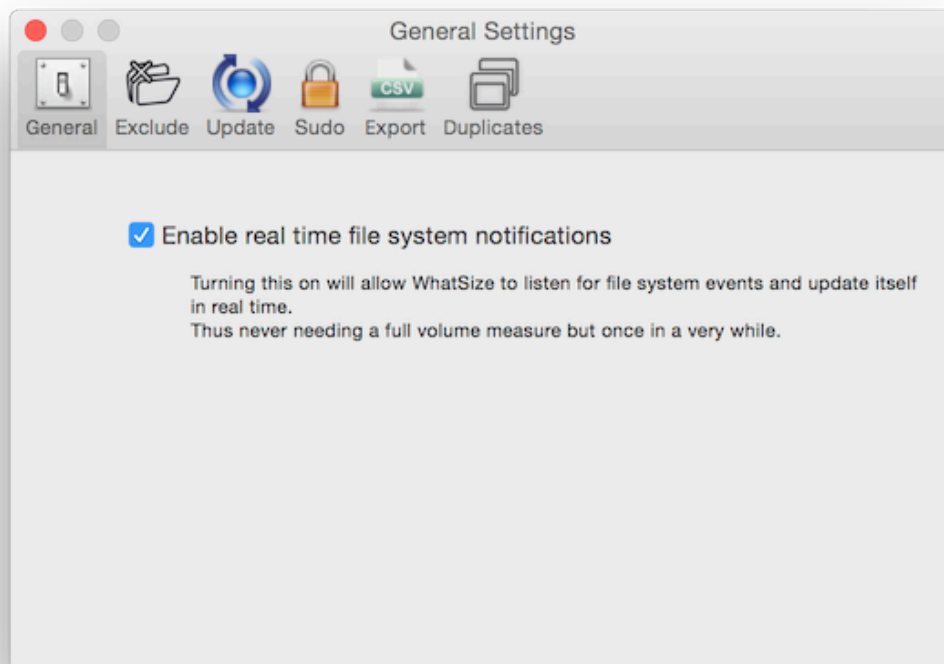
General Settings

CSV

General Exclude Update Sudo Export Duplicates

Enable real time file system notifications

Turning this on will allow WhatSize to listen for file system events and update itself in real time.
Thus never needing a full volume measure but once in a very while.